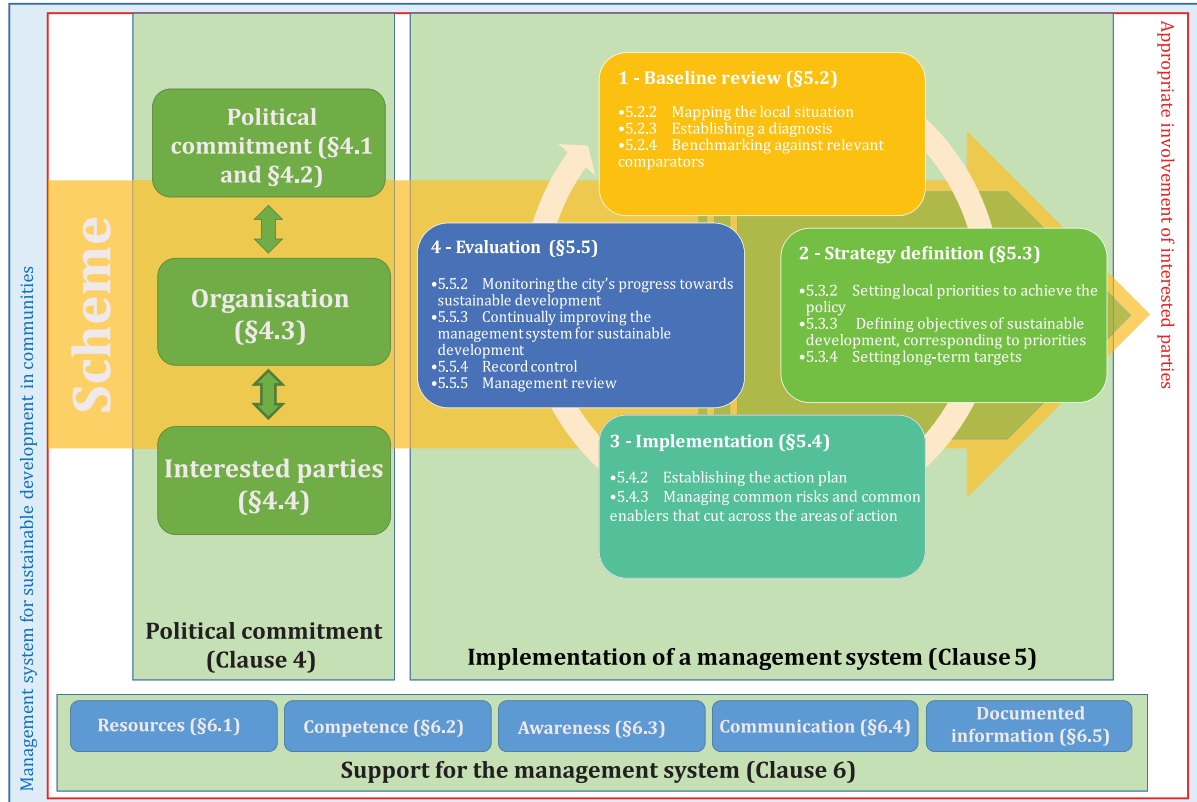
Management system for sustainable development in communities

Scheme

Political commitment (§4.1 and §4.2)

Organisation (§4.3)

Interested parties (§4.4)

Political commitment (Clause 4)

1 - Baseline review (§5.2)

•5.2.2 Mapping the local situation
•5.2.3 Establishing a diagnosis
•5.2.4 Benchmarking against relevant comparators

4 - Evaluation (§5.5)

•5.5.2 Monitoring the city's progress towards sustainable development
•5.5.3 Continually improving the management system for sustainable development
•5.5.4 Record control
•5.5.5 Management review

2 - Strategy definition (§5.3)

•5.3.2 Setting local priorities to achieve the policy
•5.3.3 Defining objectives of sustainable development, corresponding to priorities
•5.3.4 Setting long-term targets

3 - Implementation (§5.4)

•5.4.2 Establishing the action plan
•5.4.3 Managing common risks and common enablers that cut across the areas of action

Implementation of a management system (Clause 5)

Appropriate involvement of interested parties

Resources (§6.1)

Competence (§6.2)

Awareness (§6.3)

Communication (§6.4)

Documented information (§6.5)

Support for the management system (Clause 6)